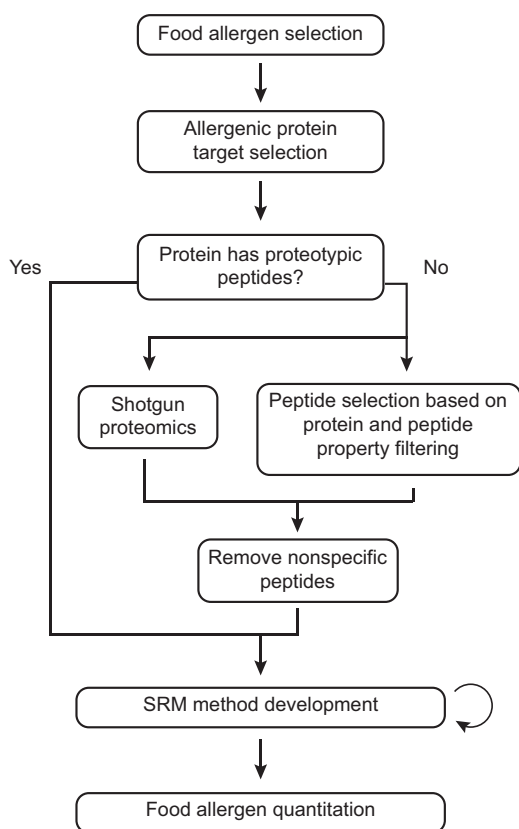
Food allergen selection

Allergenic protein target selection

Protein has proteotypic peptides?

Yes

No

Shotgun proteomics

Peptide selection based on protein and peptide property filtering

Remove nonspecific peptides

SRM method development

Food allergen quantitation